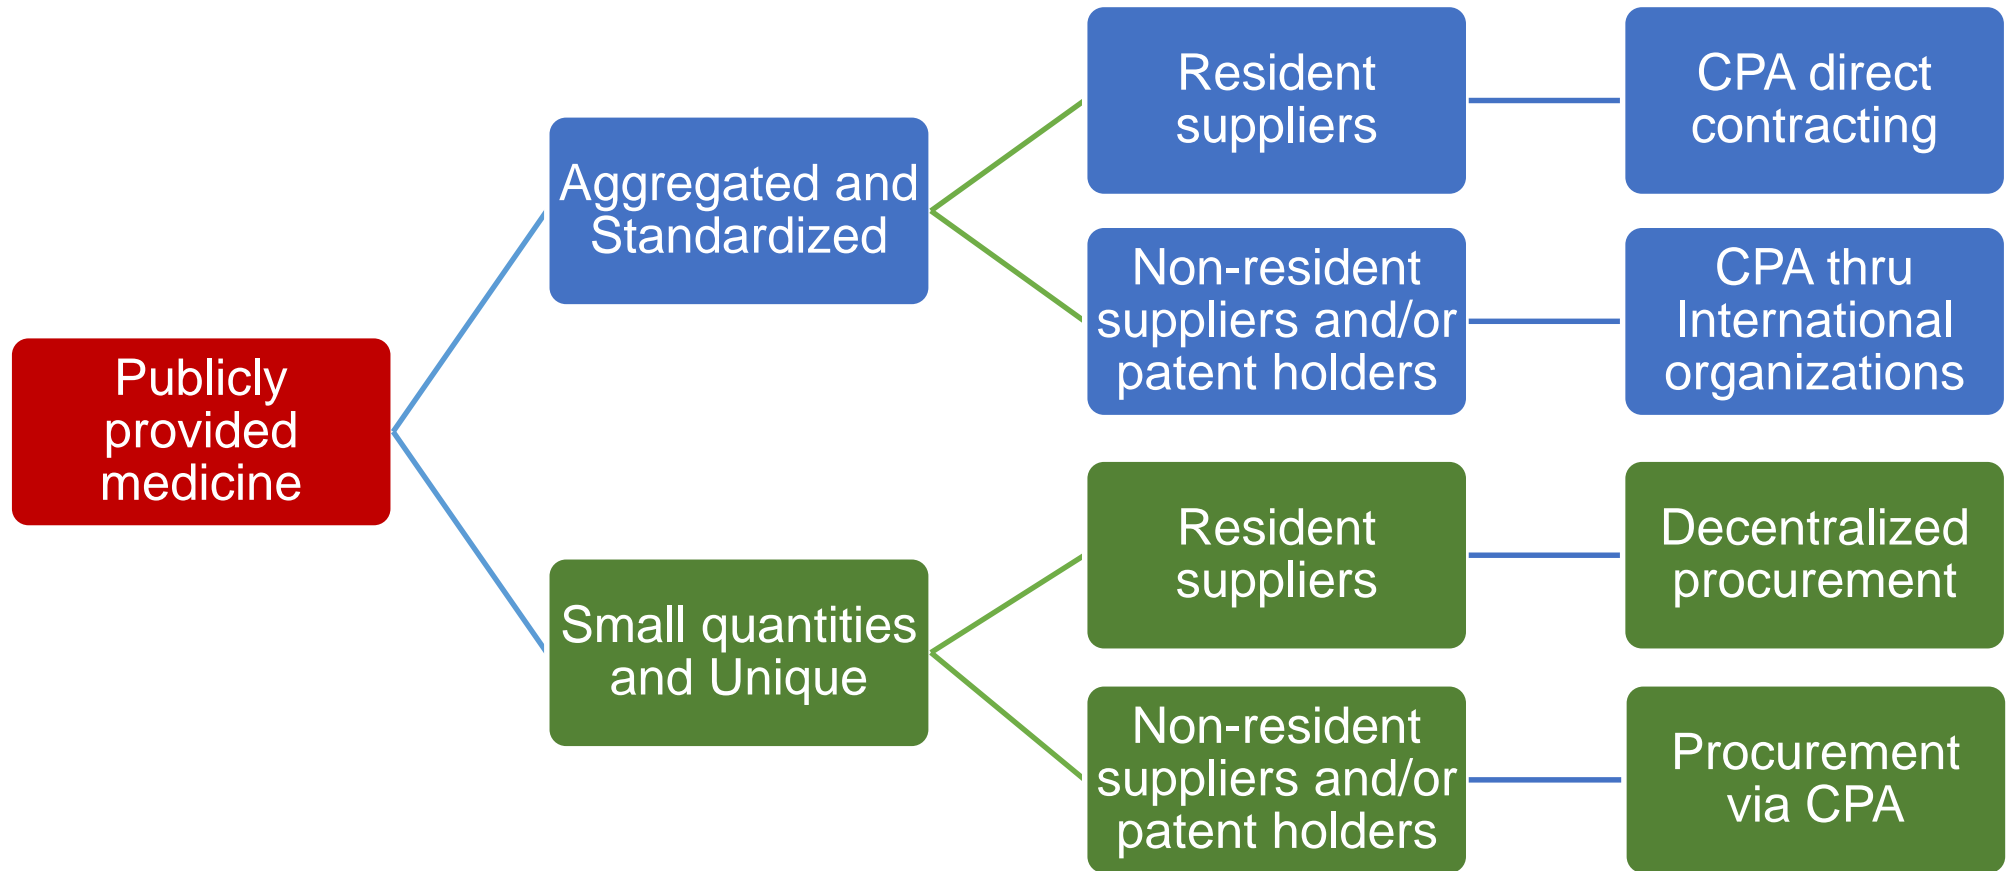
Publicly provided medicine

Aggregated and Standardized

Resident suppliers

CPA direct contracting

Non-resident suppliers and/or patent holders

CPA thru International organizations

Small quantities and Unique

Resident suppliers

Decentralized procurement

Non-resident suppliers and/or patent holders

Procurement via CPA